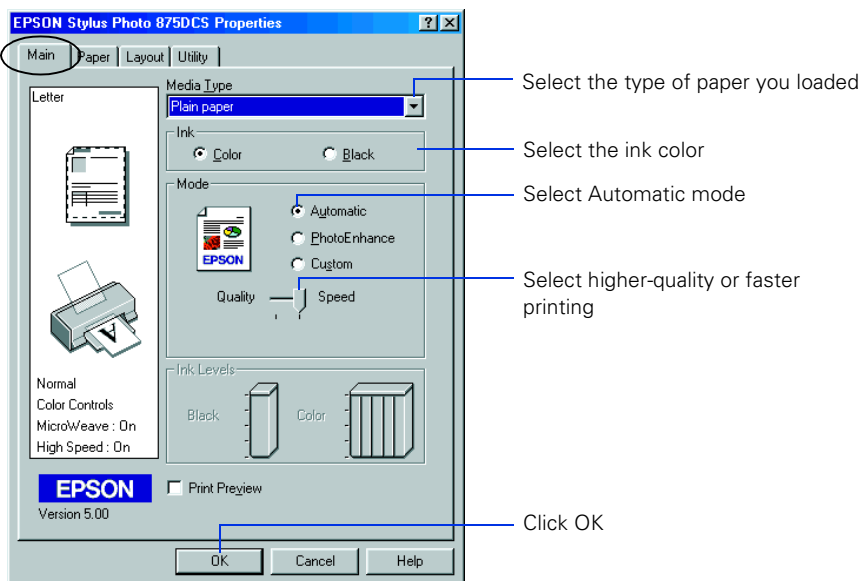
EPSON Stylus Photo 875DCS Properties ? ×

Main Paper Layout Utility

Letter

Media Type
Plain paper

Ink
Color Black

Mode
Automatic
PhotoEnhance
Custom

EPSON

Quality Speed

Ink Levels
Black Color

Normal
Color Controls
MicroWeave : On
High Speed : On

EPSON
Version 5.00

Print Preview

OK Cancel Help

Select the type of paper you loaded

Select the ink color

Select Automatic mode

Select higher-quality or faster printing

Click OK